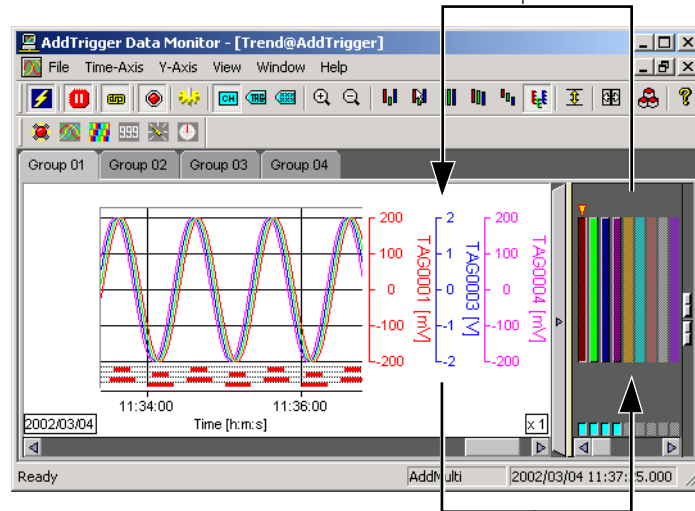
AddTrigger Data Monitor - [Trend@AddTrigger]

File Time-Axis Y-Axis View Window Help

CH

Group 01 Group 02 Group 03 Group 04

200 100 0 -100 -200 TAG0001 [mV]

2 1 0 -1 -2 TAG0003 [V]

200 100 0 -100 -200 TAG0004 [mV]

11:34:00 11:36:00

2002/03/04 Time [h:m:s] x 1

Ready AddMulti 2002/03/04 11:37:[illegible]5.000